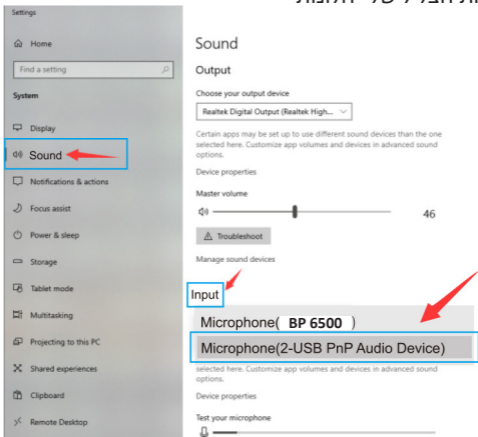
Settings

Home

Find a setting

System

Display

Sound

Notifications & actions

Focus assist

Power & sleep

Storage

Tablet mode

Multitasking

Projecting to this PC

Shared experiences

Clipboard

Remote Desktop

Sound

Output

Choose your output device

Realtek Digital Output (Realtek High...

Certain apps may be set up to use different sound devices than the one selected here. Customize app volumes and devices in advanced sound options.

Device properties

Master volume

46

Troubleshoot

Manage sound devices

Input

Microphone( BP 6500 )

Microphone(2-USB PnP Audio Device)

selected here. Customize app volumes and devices in advanced sound options.

Device properties

Test your microphone